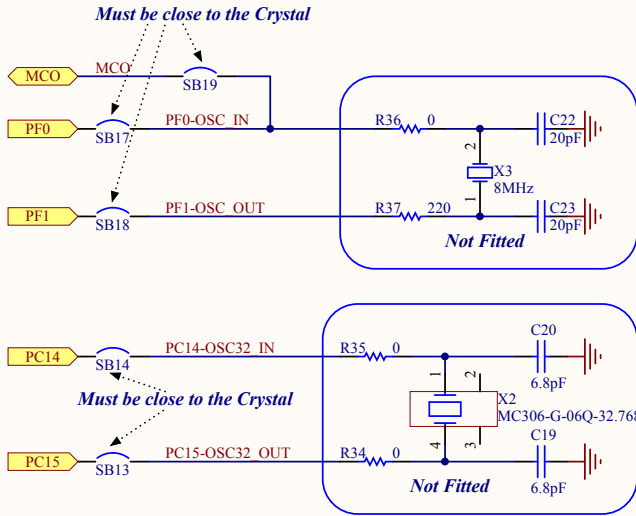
Must be close to the Crystal

MCO
MCO
SB19
PF0
SB17
PF0-OSC_IN
R36 0
C22
20pF
2
X3
8MHz
1
PF1
SB18
PF1-OSC_OUT
R37 220
C23
20pF
Not Fitted

PC14
SB14
PC14-OSC32_IN
R35 0
C20
6.8pF
1
2
X2
MC306-G-06Q-32.768
Must be close to the Crystal
4
3
PC15
SB13
PC15-OSC32_OUT
R34 0
C19
6.8pF
Not Fitted